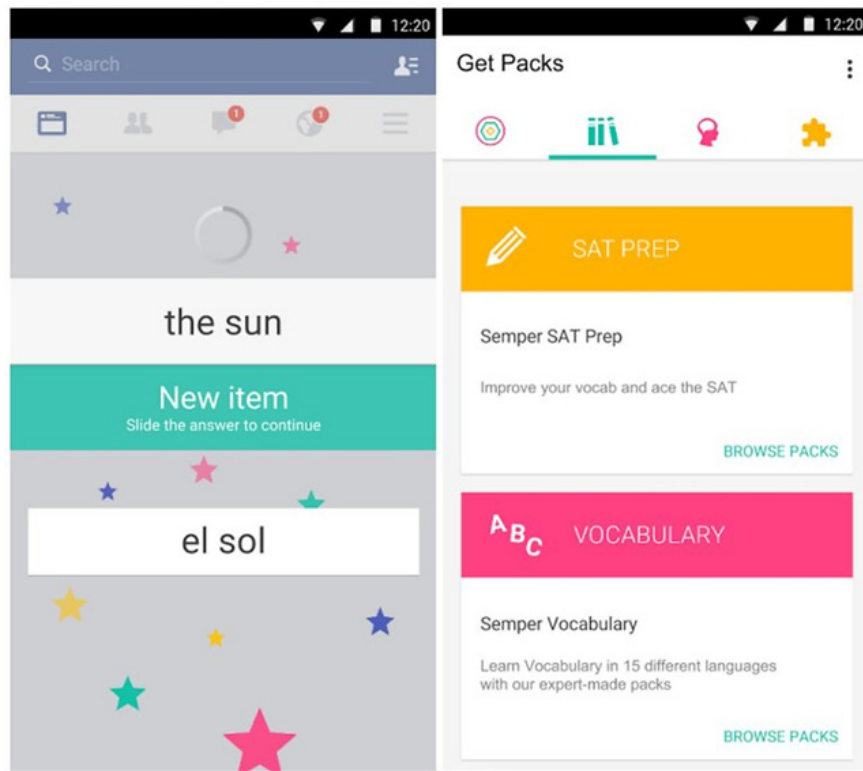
12:20

Search

1

1

the sun

New item
Slide the answer to continue

el sol

12:20

Get Packs

SAT PREP

Semper SAT Prep

Improve your vocab and ace the SAT

BROWSE PACKS

ABC VOCABULARY

Semper Vocabulary

Learn Vocabulary in 15 different languages with our expert-made packs

BROWSE PACKS